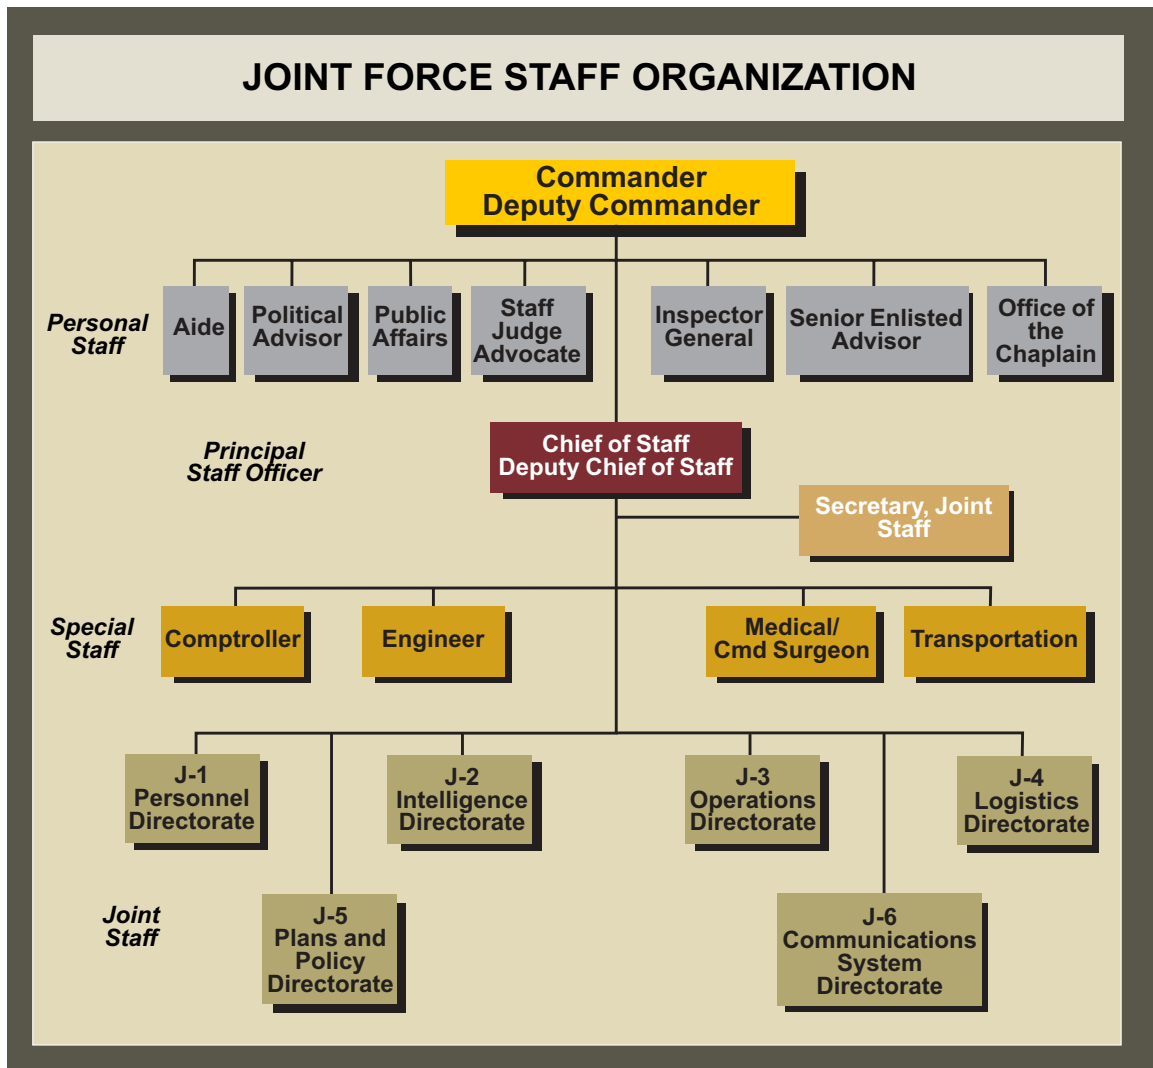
JOINT FORCE STAFF ORGANIZATION

Commander
Deputy Commander

Personal Staff

Aide

Political Advisor

Public Affairs

Staff Judge Advocate

Inspector General

Senior Enlisted Advisor

Office of the Chaplain

Principal Staff Officer

Chief of Staff
Deputy Chief of Staff

Secretary, Joint Staff

Special Staff

Comptroller

Engineer

Medical/ Cmd Surgeon

Transportation

J-1 Personnel Directorate

J-2 Intelligence Directorate

J-3 Operations Directorate

J-4 Logistics Directorate

Joint Staff

J-5 Plans and Policy Directorate

J-6 Communications System Directorate